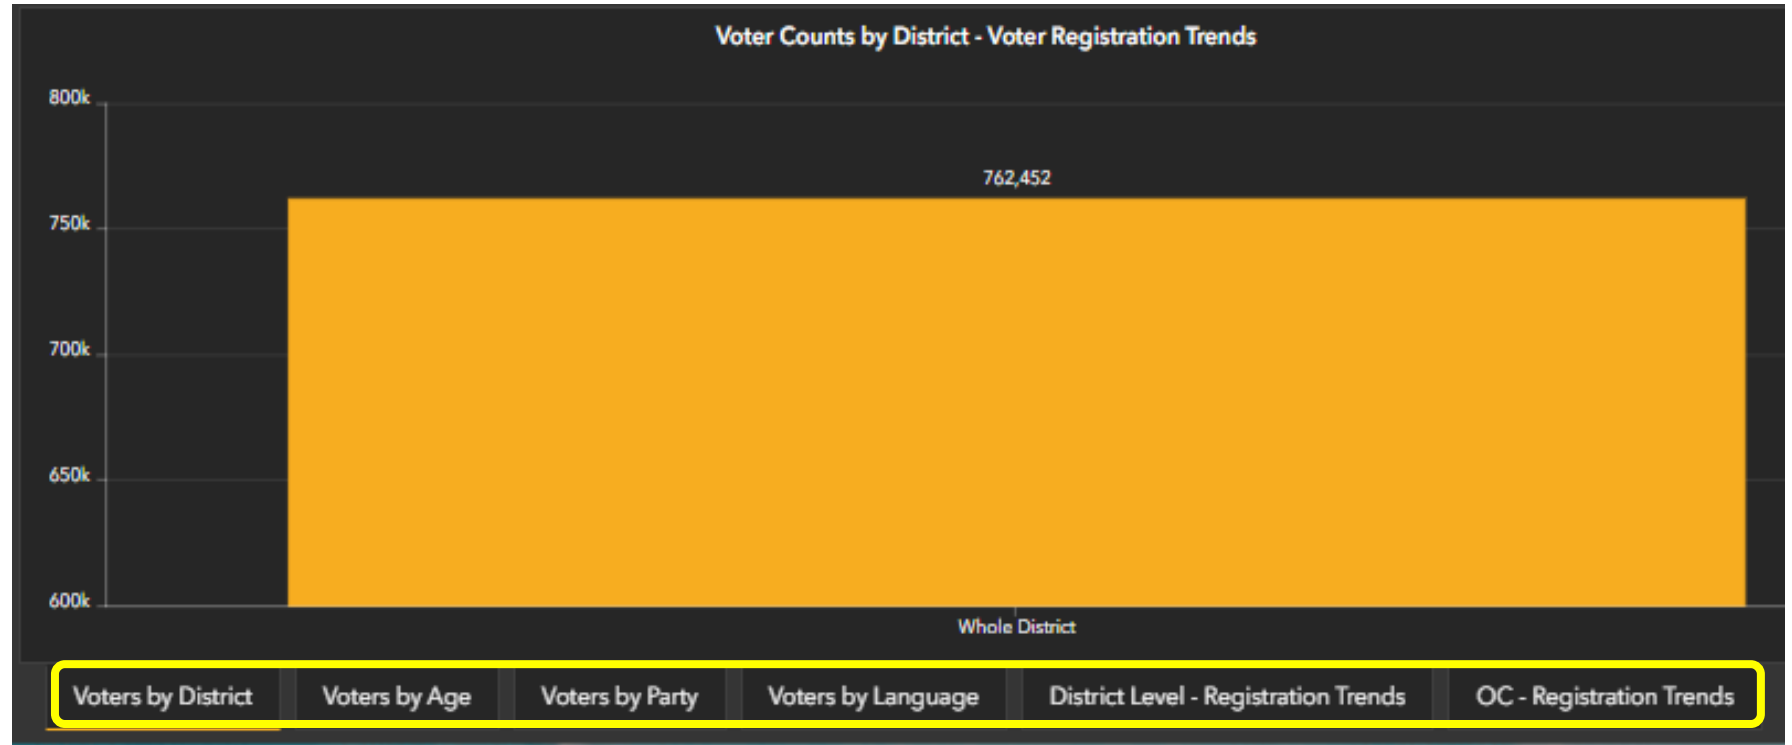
Voter Counts by District - Voter Registration Trends

800k
750k
700k
650k
600k

762,452

Whole District

Voters by District | Voters by Age | Voters by Party | Voters by Language | District Level - Registration Trends | OC - Registration Trends